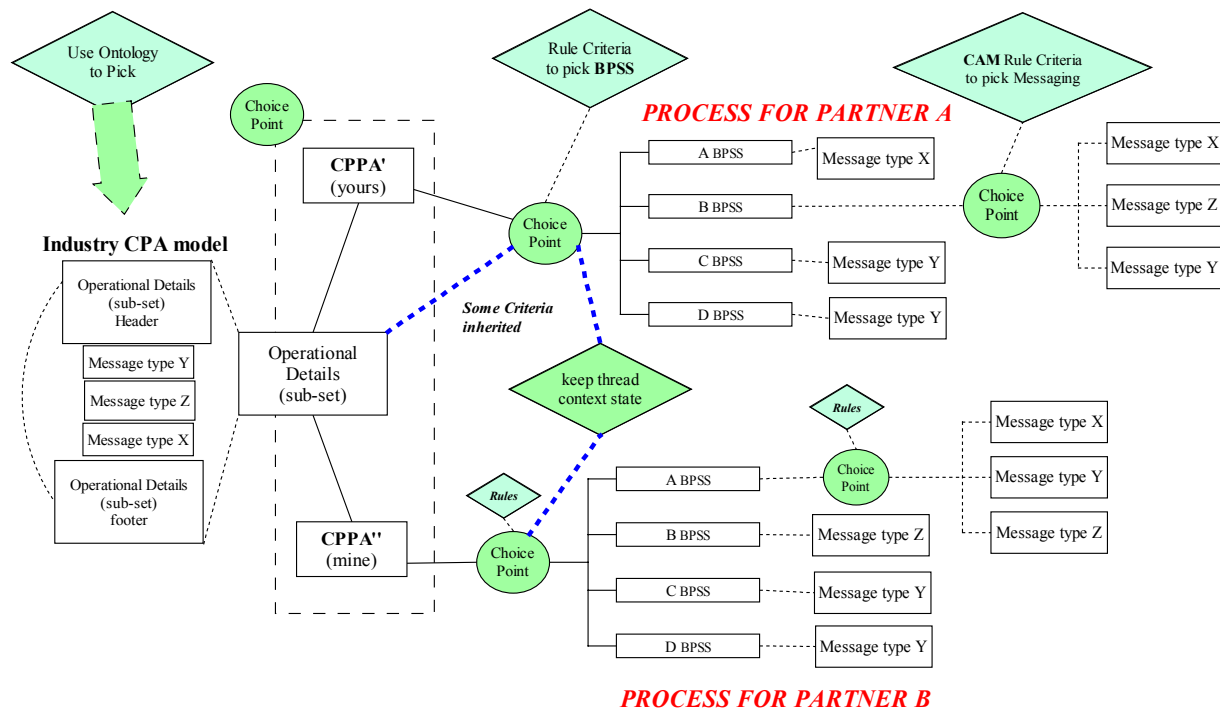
Use Ontology to Pick

Choice Point

Rule Criteria to pick **BPSS**

**CAM** Rule Criteria to pick Messaging

PROCESS FOR PARTNER A

**CPPA'** (yours)

Choice Point

A BPSS

Message type X

B BPSS

Choice Point

Message type X

Message type Z

Message type Y

C BPSS

Message type Y

D BPSS

Message type Y

Industry CPA model

Operational Details (sub-set) Header

Message type Y

Message type Z

Message type X

Operational Details (sub-set) footer

Operational Details (sub-set)

*Some Criteria inherited*

keep thread context state

Rules

Choice Point

Message type X

Message type Y

Message type Z

A BPSS

Rules

**CPPA''** (mine)

Choice Point

B BPSS

Message type Z

C BPSS

Message type Y

D BPSS

Message type Y

PROCESS FOR PARTNER B